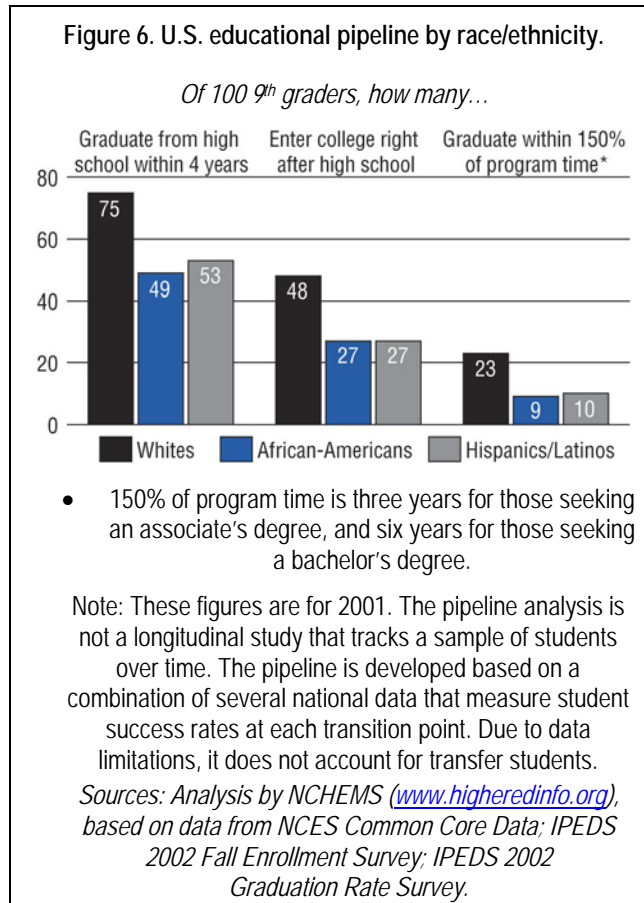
Figure 6. U.S. educational pipeline by race/ethnicity.

Of 100 9$^{th}$ graders, how many…

Graduate from high school within 4 years

Enter college right after high school

Graduate within 150% of program time*

80
60
40
20
0

75
49
53
48
27
27
23
9
10

Whites
African-Americans
Hispanics/Latinos

• 150% of program time is three years for those seeking an associate's degree, and six years for those seeking a bachelor's degree.

Note: These figures are for 2001. The pipeline analysis is not a longitudinal study that tracks a sample of students over time. The pipeline is developed based on a combination of several national data that measure student success rates at each transition point. Due to data limitations, it does not account for transfer students.

Sources: Analysis by NCHEMS (www.higheredinfo.org), based on data from NCES Common Core Data; IPEDS 2002 Fall Enrollment Survey; IPEDS 2002 Graduation Rate Survey.